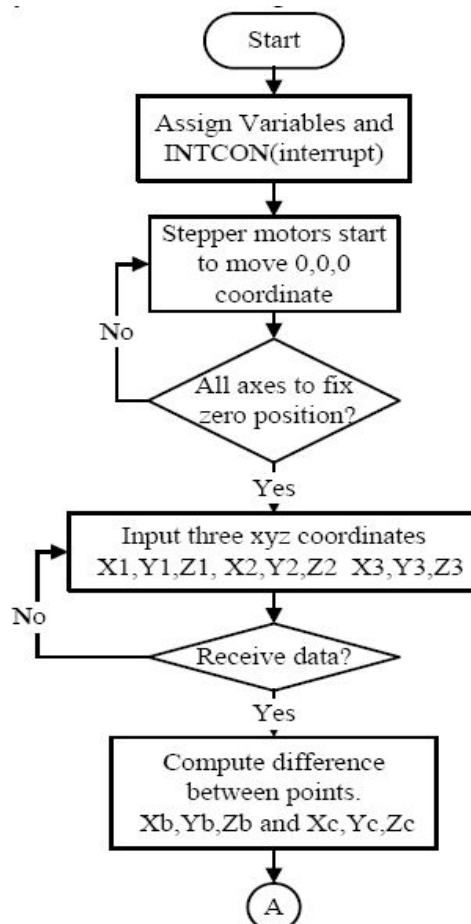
Start

Assign Variables and INTCON(interrupt)

Stepper motors start to move 0,0,0 coordinate

No

All axes to fix zero position?

Yes

Input three xyz coordinates X1,Y1,Z1, X2,Y2,Z2 X3,Y3,Z3

No

Receive data?

Yes

Compute difference between points. Xb,Yb,Zb and Xc,Yc,Zc

A